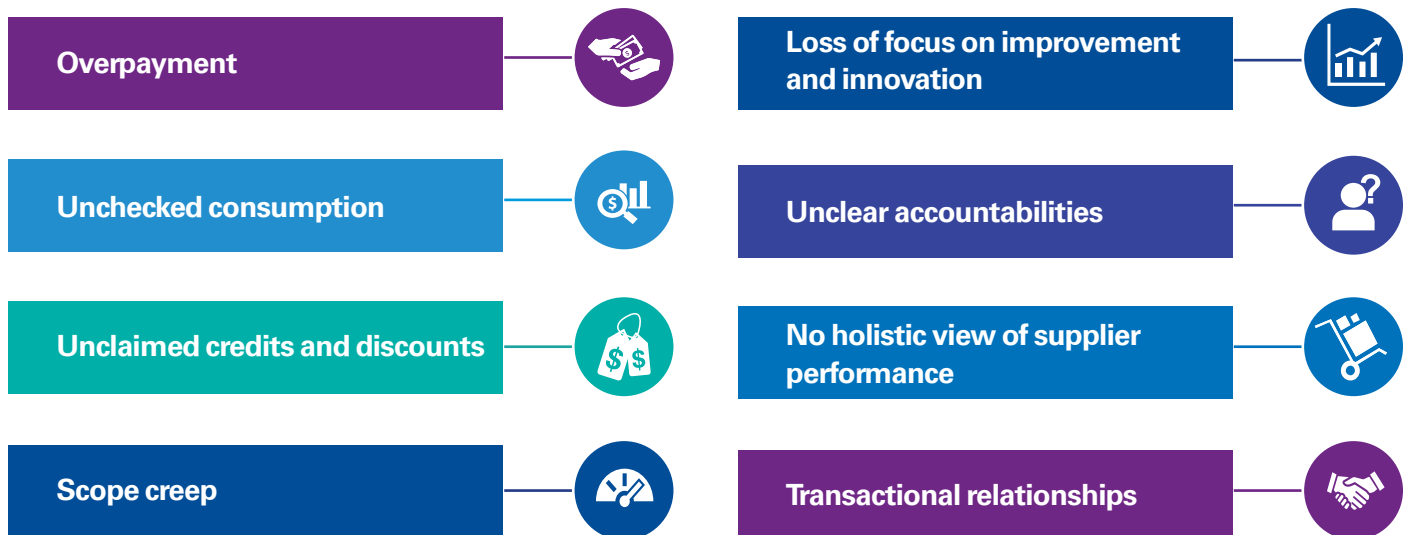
Overpayment

Unchecked consumption

Unclaimed credits and discounts

Scope creep

Loss of focus on improvement and innovation

Unclear accountabilities

No holistic view of supplier performance

Transactional relationships